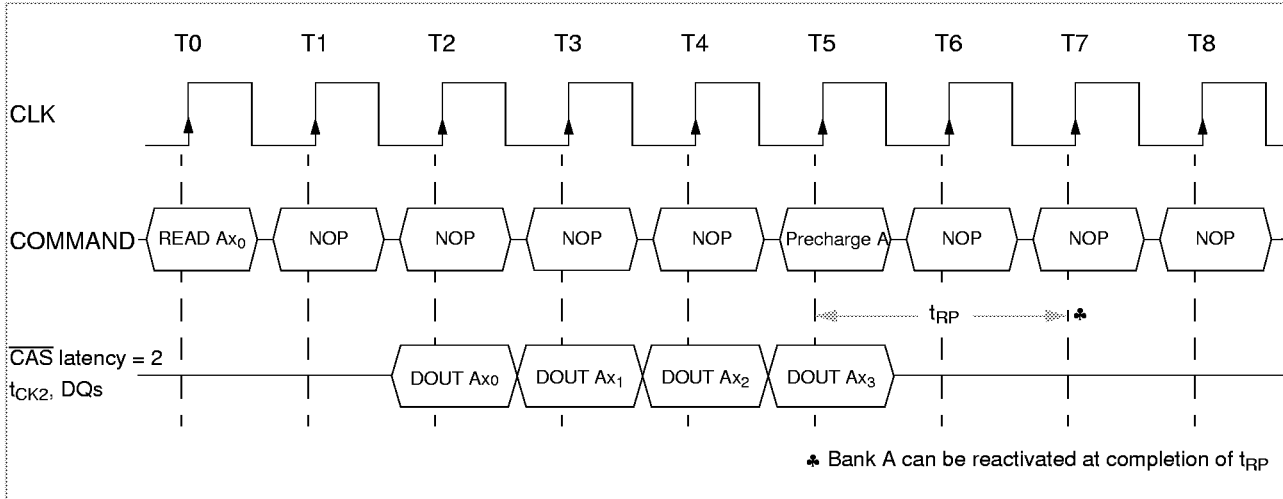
T0 T1 T2 T3 T4 T5 T6 T7 T8

CLK

COMMAND READ $Ax_0$ NOP NOP NOP NOP Precharge A NOP NOP NOP

$t_{RP}$ ♣

$\overline{CAS}$ latency = 2
$t_{CK2}$, DQs

DOUT Ax0 DOUT $Ax_1$ DOUT $Ax_2$ DOUT $Ax_3$

♣ Bank A can be reactivated at completion of $t_{RP}$